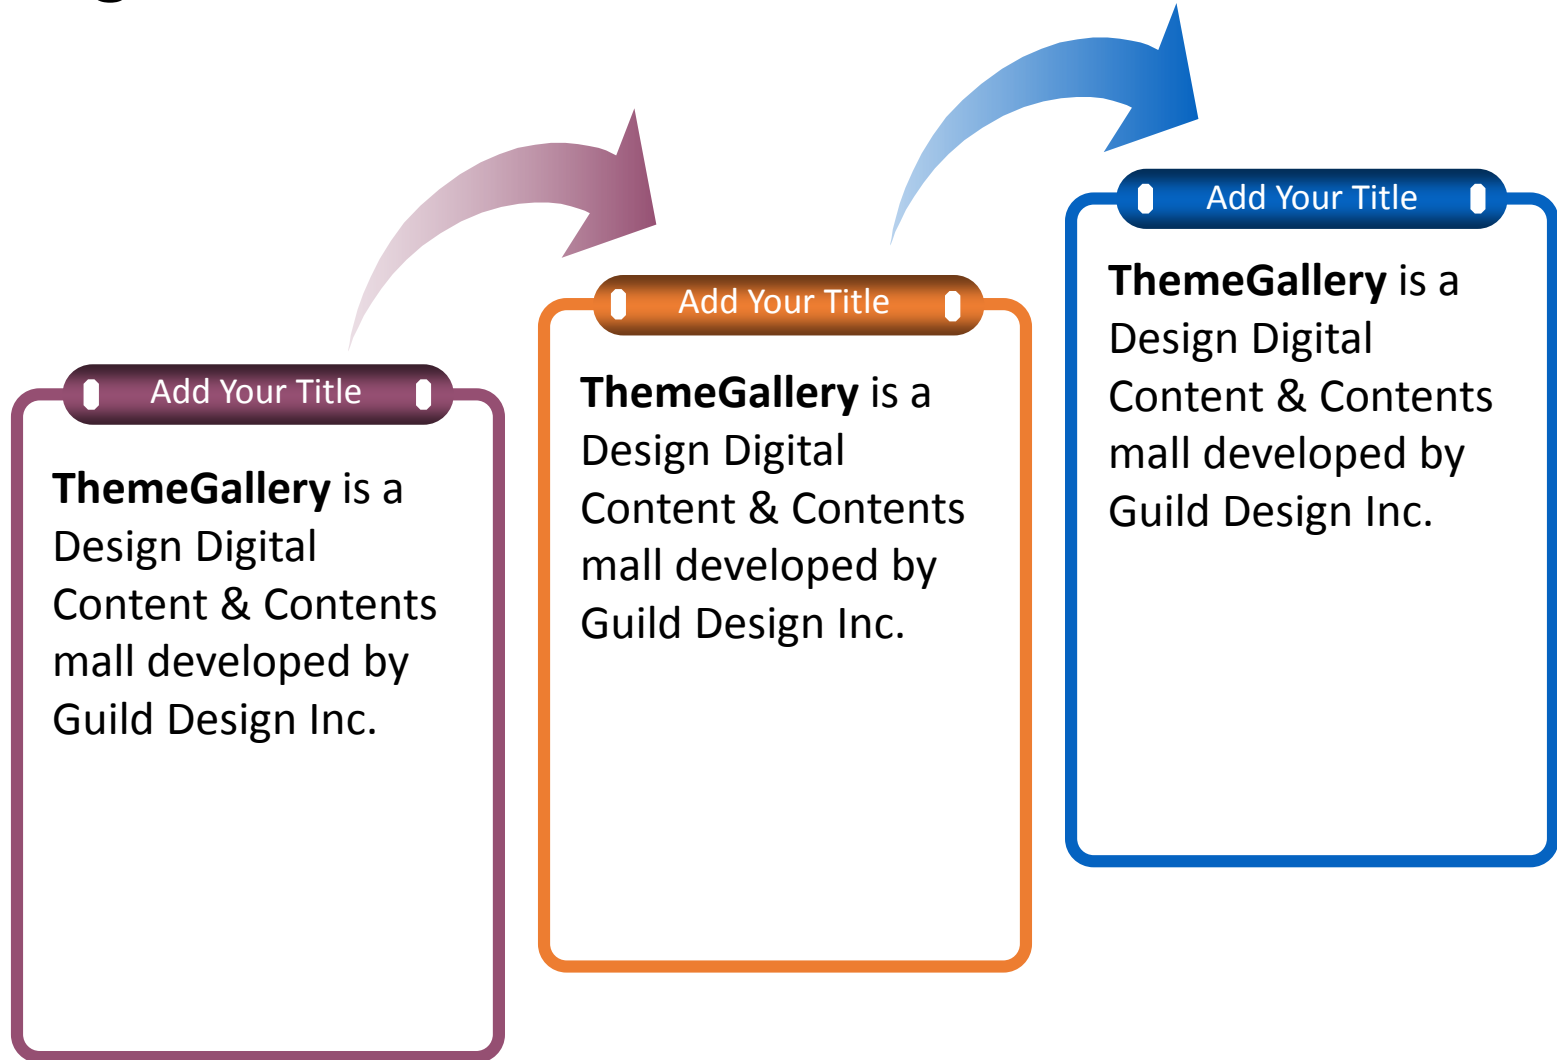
Add Your Title

ThemeGallery is a Design Digital Content & Contents mall developed by Guild Design Inc.

Add Your Title

ThemeGallery is a Design Digital Content & Contents mall developed by Guild Design Inc.

Add Your Title

ThemeGallery is a Design Digital Content & Contents mall developed by Guild Design Inc.